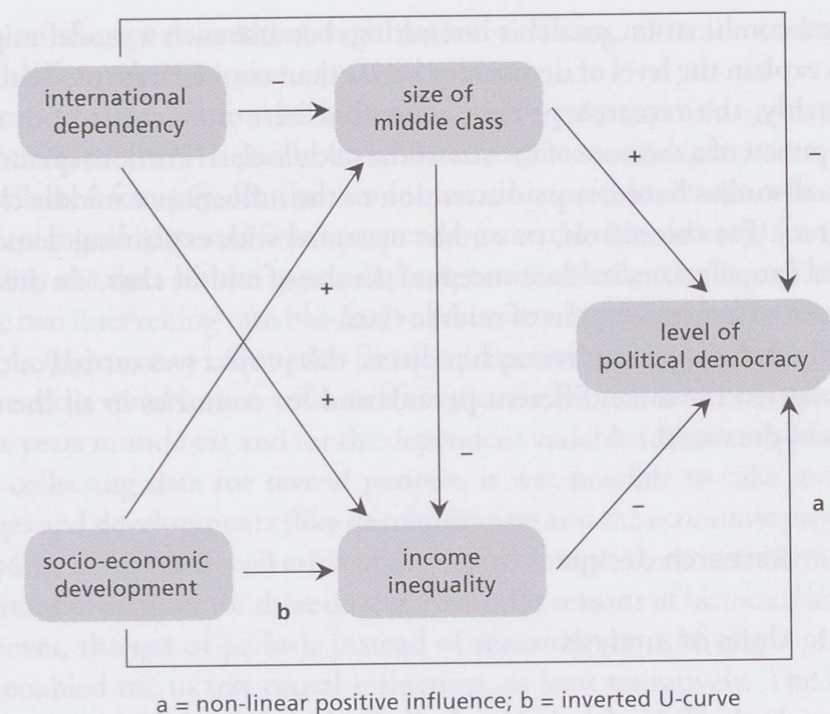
international dependency

size of middle class

level of political democracy

socio-economic development

income inequality

–

+

+

+

+

–

–

a

b

a = non-linear positive influence; b = inverted U-curve